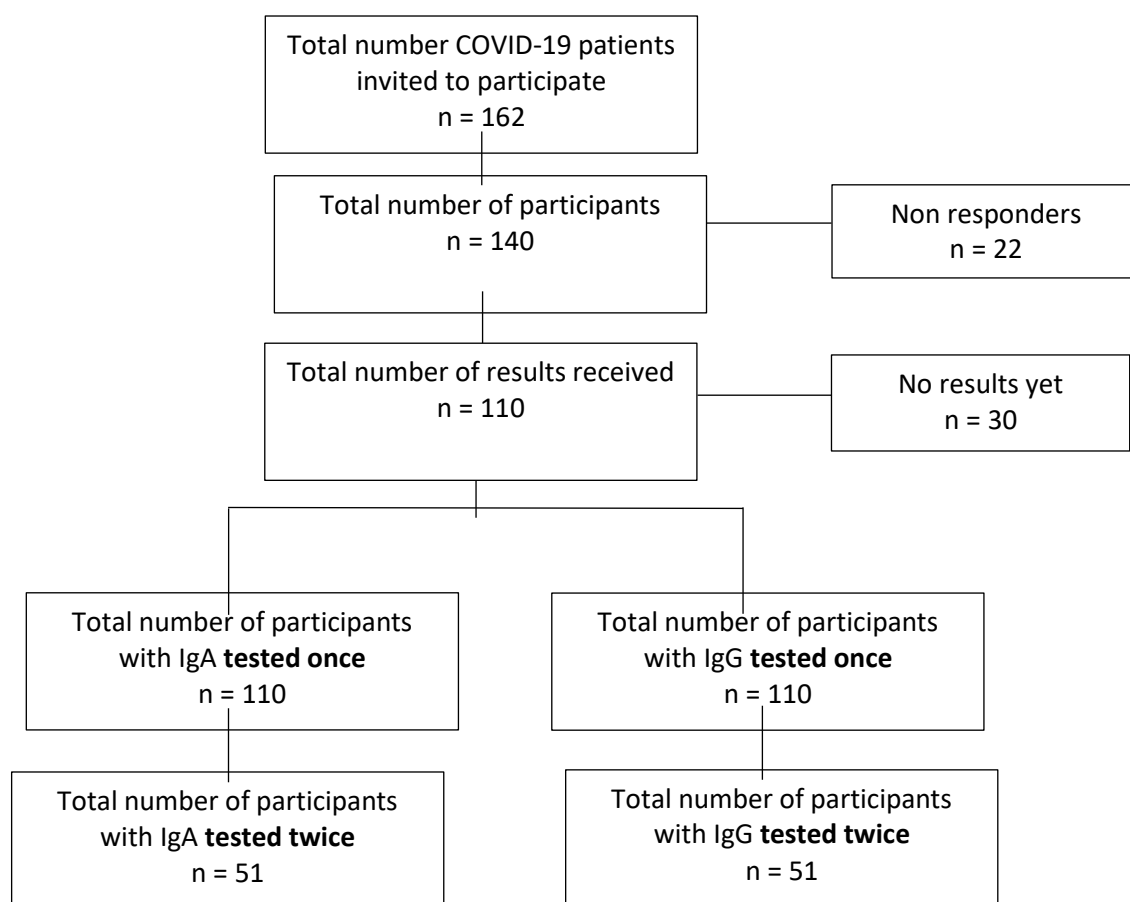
Total number COVID-19 patients invited to participate
n = 162

Total number of participants
n = 140

Non responders
n = 22

Total number of results received
n = 110

No results yet
n = 30

Total number of participants with IgA **tested once**
n = 110

Total number of participants with IgG **tested once**
n = 110

Total number of participants with IgA **tested twice**
n = 51

Total number of participants with IgG **tested twice**
n = 51